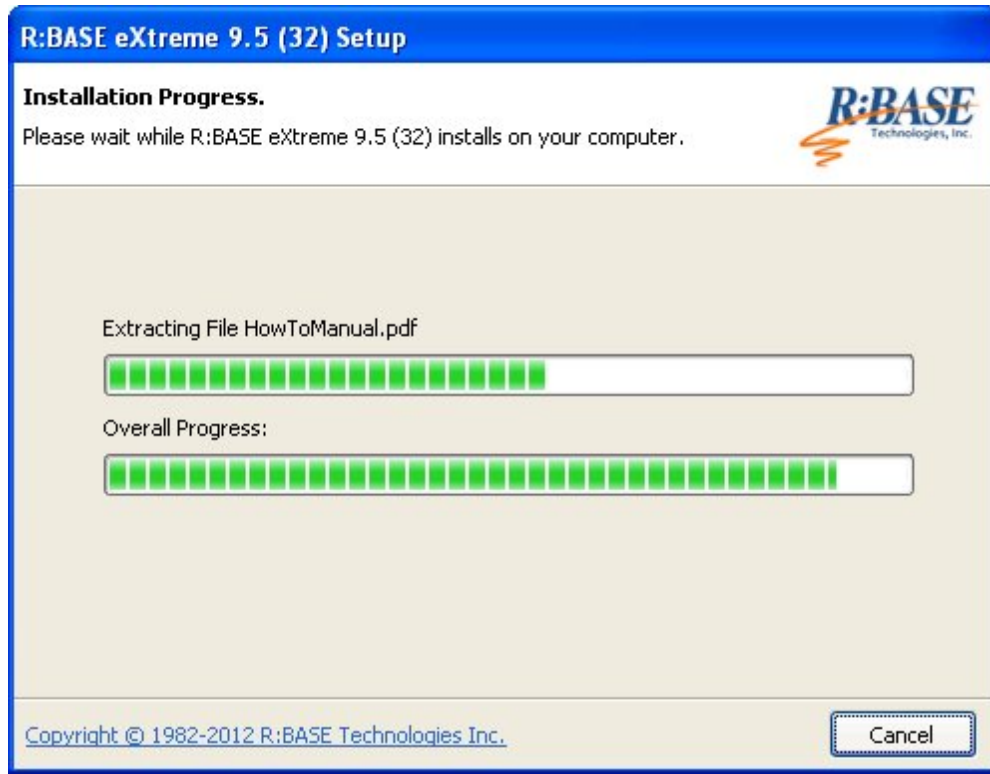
R:BASE eXtreme 9.5 (32) Setup

Installation Progress.

Please wait while R:BASE eXtreme 9.5 (32) installs on your computer.

R:BASE
Technologies, Inc.

Extracting File HowToManual.pdf

Overall Progress:

Copyright © 1982-2012 R:BASE Technologies Inc.

Cancel